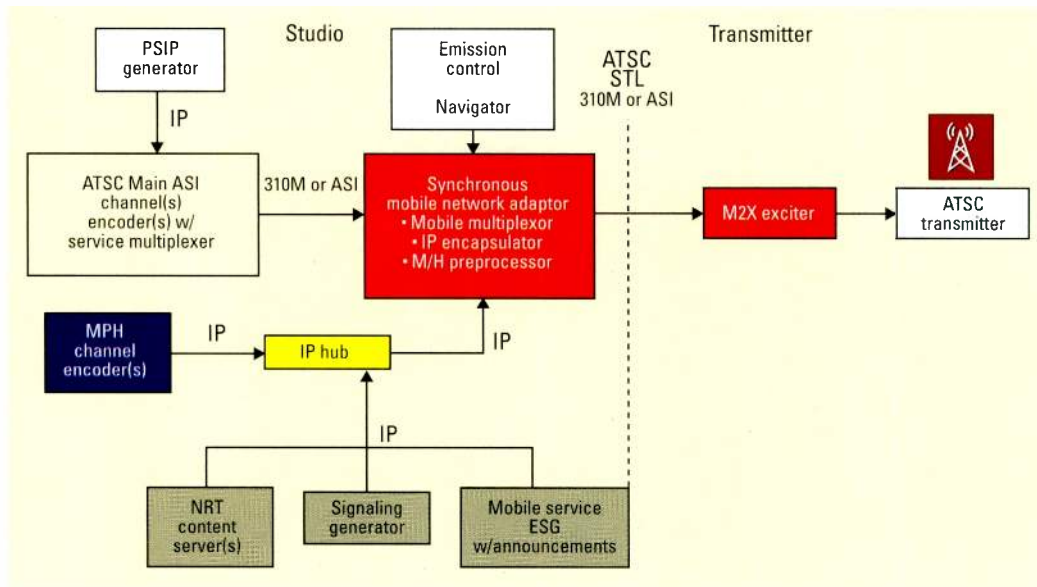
Studio

Transmitter

PSIP generator

IP

Emission control

Navigator

ATSC STL 310M or ASI

ATSC Main ASI channel(s) encoder(s) w/ service multiplexer

310M or ASI

Synchronous mobile network adaptor
• Mobile multiplexor
• IP encapsulator
• M/H preprocessor

M2X exciter

ATSC transmitter

MPH channel encoder(s)

IP

IP hub

IP

IP

NRT content server(s)

Signaling generator

Mobile service ESG w/announcements